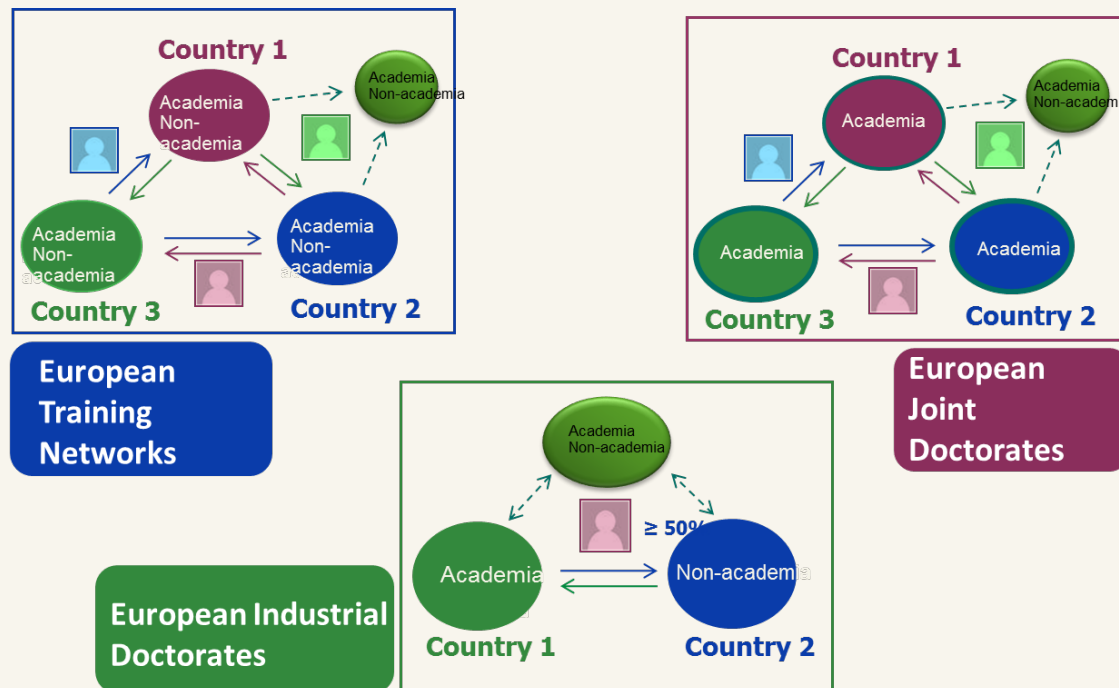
Country 1

Academia Non-academia

Academia Non-academia

Academia Non-academia

Academia Non-academia

Country 3

Country 2

European Training Networks

Country 1

Academia

Academia Non-academ

Academia

Academia

Country 3

Country 2

European Joint Doctorates

Academia Non-academia

≥ 50%

Academia

Non-academia

Country 1

Country 2

European Industrial Doctorates